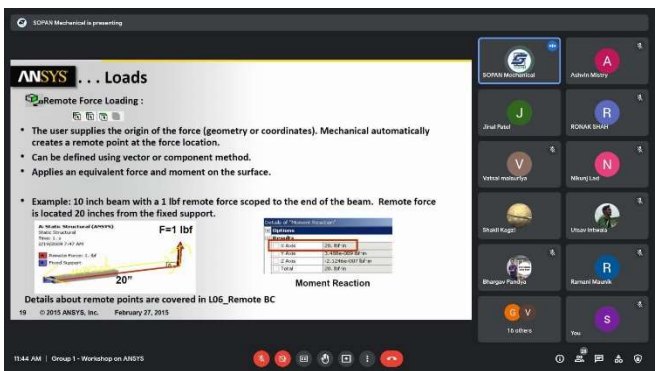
SOPAN Mechanical is presenting

ANSYS . . . Loads

Remote Force Loading :

• The user supplies the origin of the force (geometry or coordinates). Mechanical automatically creates a remote point at the force location.
• Can be defined using vector or component method.
• Applies an equivalent force and moment on the surface.

• Example: 10 inch beam with a 1 lbf remote force scoped to the end of the beam. Remote force is located 20 inches from the fixed support.

A: Static Structural (ANSYS)
Static Structural
Time: 1. s

Remote Force: 1. lbf
Fixed Support

F=1 lbf

20"

Details of "Moment Reaction"

| Options | |
|---|---|
| Results | |
| X Axis | 20. lbf·in |
| Y Axis | 3.456e-009 lbf·in |
| Z Axis | -2.324e-007 lbf·in |
| Total | 20. lbf·in |

Moment Reaction

Details about remote points are covered in L06_Remote BC

19 © 2015 ANSYS, Inc. February 27, 2015

SOPAN Mechanical
Ashvin Mistry
Jinal Patel
RONAK SHAH
Vatsal malsuriya
Nikunj Lad
Shakti Kagzi
Utsav Intwala
Bhargav Pandya
Ramani Maunik
16 others
You

11:44 AM | Group 1 - Workshop on ANSYS